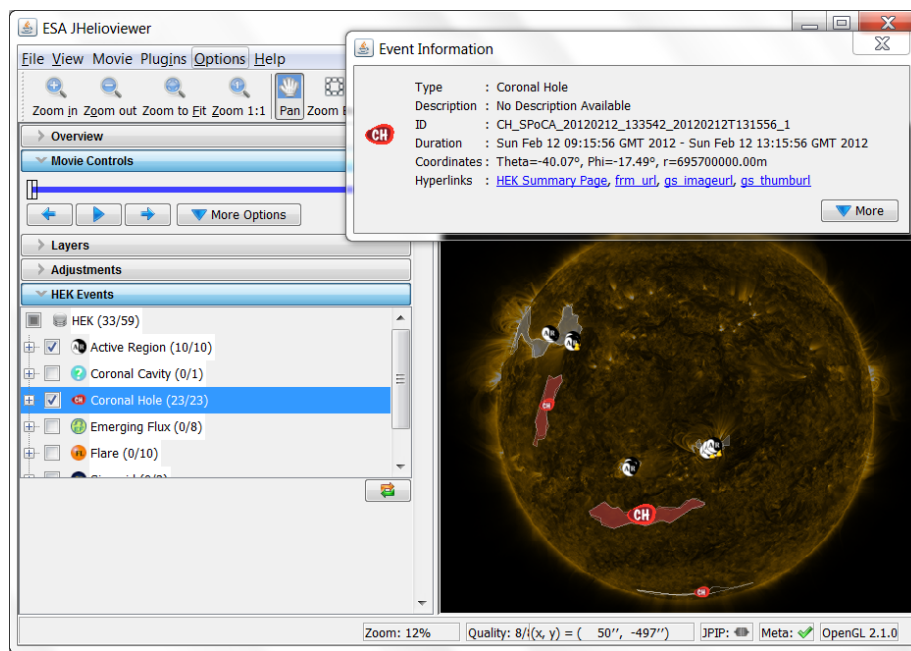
ESA JHelioviewer

File View Movie Plugins Options Help

Zoom in Zoom out Zoom to Fit Zoom 1:1 Pan Zoom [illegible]

Overview

Movie Controls

More Options

Layers

Adjustments

HEK Events

HEK (33/59)

Active Region (10/10)

Coronal Cavity (0/1)

Coronal Hole (23/23)

Emerging Flux (0/8)

Flare (0/10)

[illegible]

Event Information

| | | |
|---|---|---|
| Type | : | Coronal Hole |
| Description | : | No Description Available |
| ID | : | CH_SPoCA_20120212_133542_20120212T131556_1 |
| Duration | : | Sun Feb 12 09:15:56 GMT 2012 - Sun Feb 12 13:15:56 GMT 2012 |
| Coordinates | : | Theta=-40.07°, Phi=-17.49°, r=695700000.00m |
| Hyperlinks | : | HEK Summary Page, frm_url, gs_imageurl, gs_thumburl |

CH

More

AR

CH

Zoom: 12%

Quality: 8/(x, y) = ( 50'', -497'')

JPIP:

Meta:

OpenGL 2.1.0